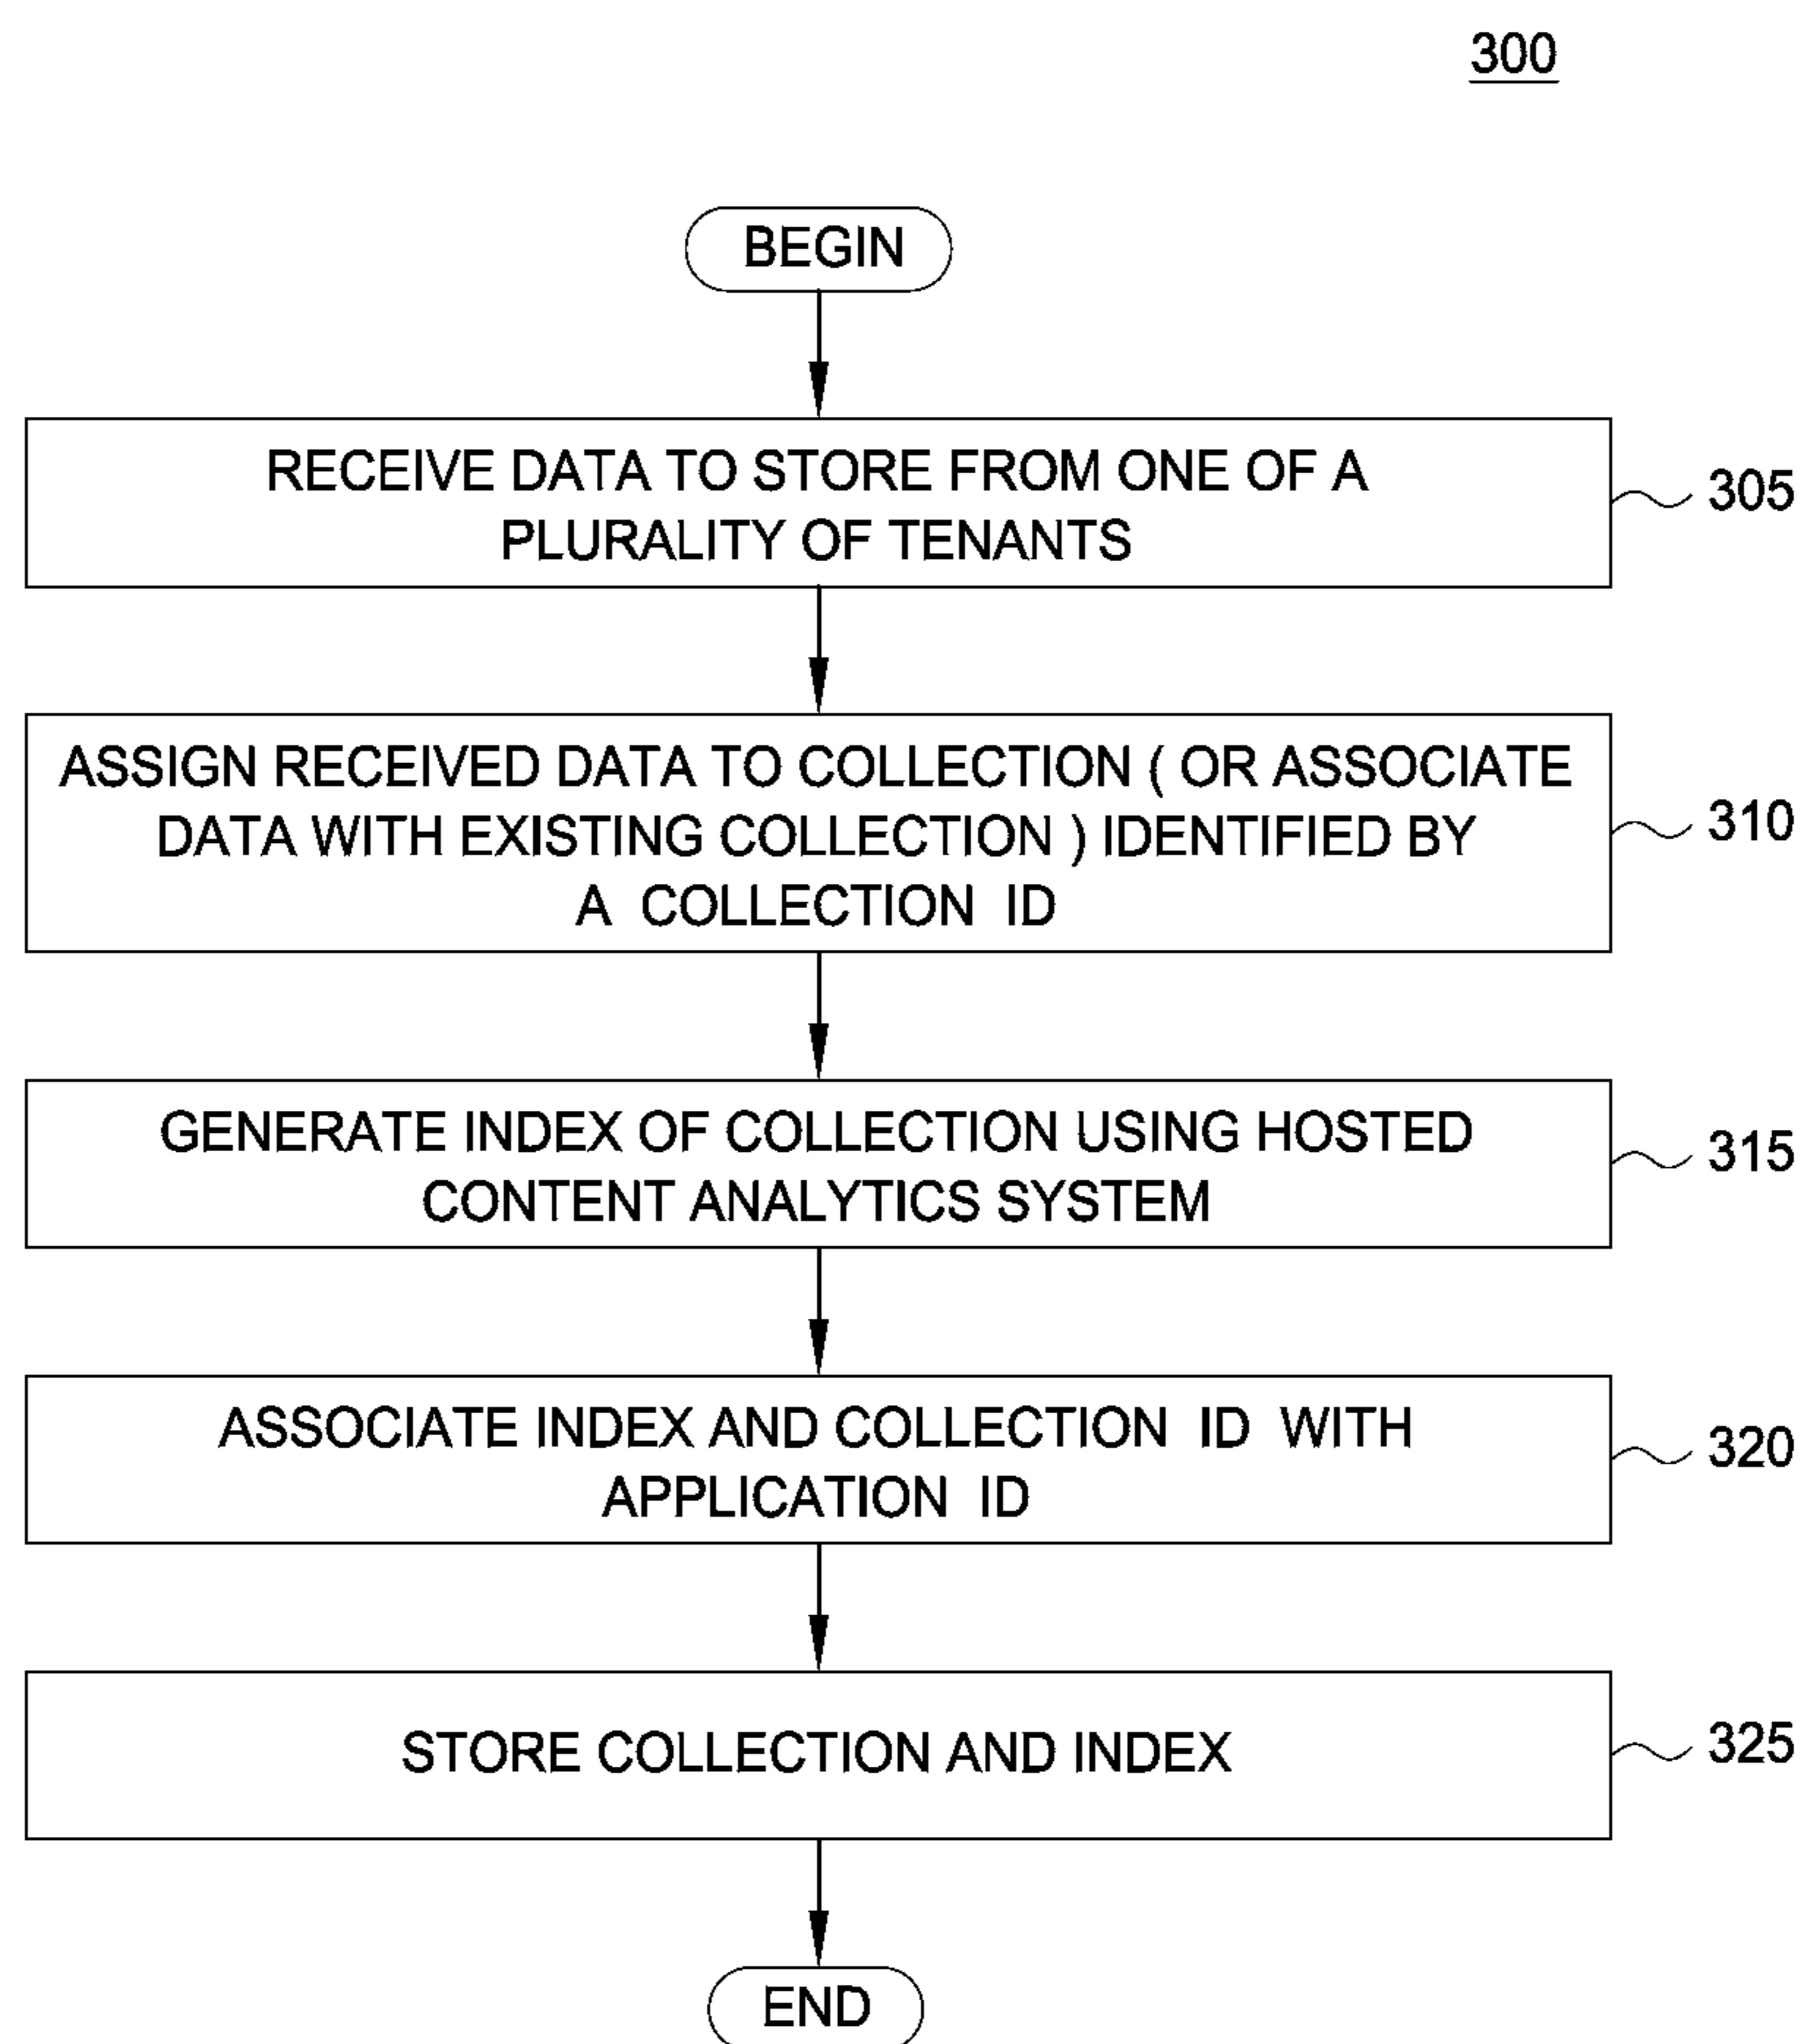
300

BEGIN

RECEIVE DATA TO STORE FROM ONE OF A PLURALITY OF TENANTS

305

ASSIGN RECEIVED DATA TO COLLECTION ( OR ASSOCIATE DATA WITH EXISTING COLLECTION ) IDENTIFIED BY A COLLECTION ID

310

GENERATE INDEX OF COLLECTION USING HOSTED CONTENT ANALYTICS SYSTEM

315

ASSOCIATE INDEX AND COLLECTION ID WITH APPLICATION ID

320

STORE COLLECTION AND INDEX

325

END